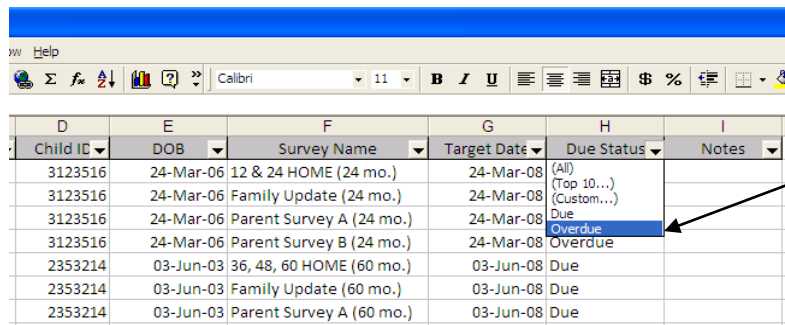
w Help

Calibri 11 B I U $ %

| D | E | F | G | H | I |
|---|---|---|---|---|---|
| Child ID | DOB | Survey Name | Target Date | Due Status | Notes |
| 3123516 | 24-Mar-06 | 12 & 24 HOME (24 mo.) | 24-Mar-08 | (All) | |
| 3123516 | 24-Mar-06 | Family Update (24 mo.) | 24-Mar-08 | (Top 10...) (Custom...) | |
| 3123516 | 24-Mar-06 | Parent Survey A (24 mo.) | 24-Mar-08 | Due Overdue | |
| 3123516 | 24-Mar-06 | Parent Survey B (24 mo.) | 24-Mar-08 | Overdue | |
| 2353214 | 03-Jun-03 | 36, 48, 60 HOME (60 mo.) | 03-Jun-08 | Due | |
| 2353214 | 03-Jun-03 | Family Update (60 mo.) | 03-Jun-08 | Due | |
| 2353214 | 03-Jun-03 | Parent Survey A (60 mo.) | 03-Jun-08 | Due | |